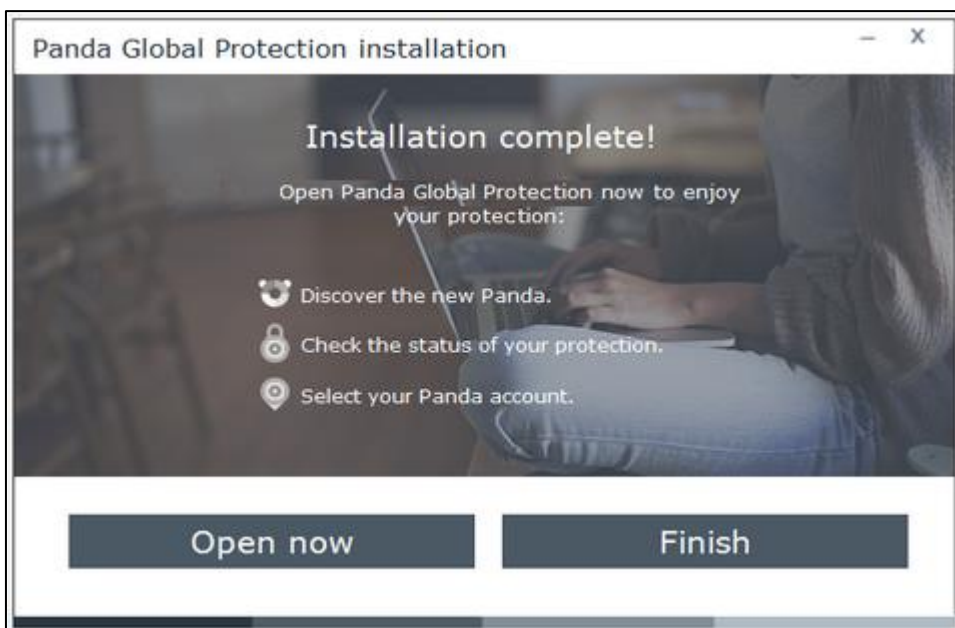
Panda Global Protection installation

– X

Installation complete!

Open Panda Global Protection now to enjoy your protection:

Discover the new Panda.

Check the status of your protection.

Select your Panda account.

Open now

Finish